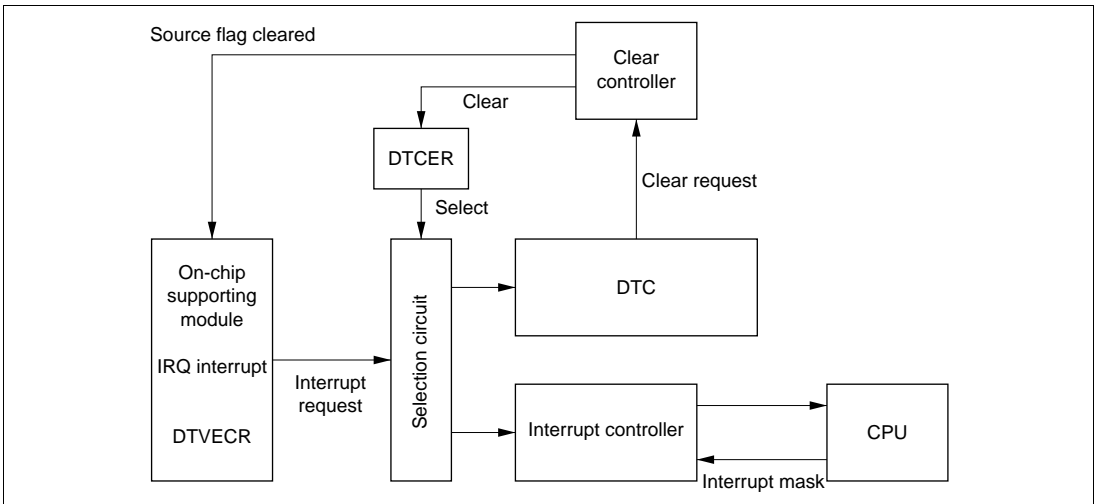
Source flag cleared

Clear controller

Clear

DTCER

Clear request

Select

On-chip supporting module

IRQ interrupt

DTVECR

Interrupt request

Selection circuit

DTC

Interrupt controller

CPU

Interrupt mask